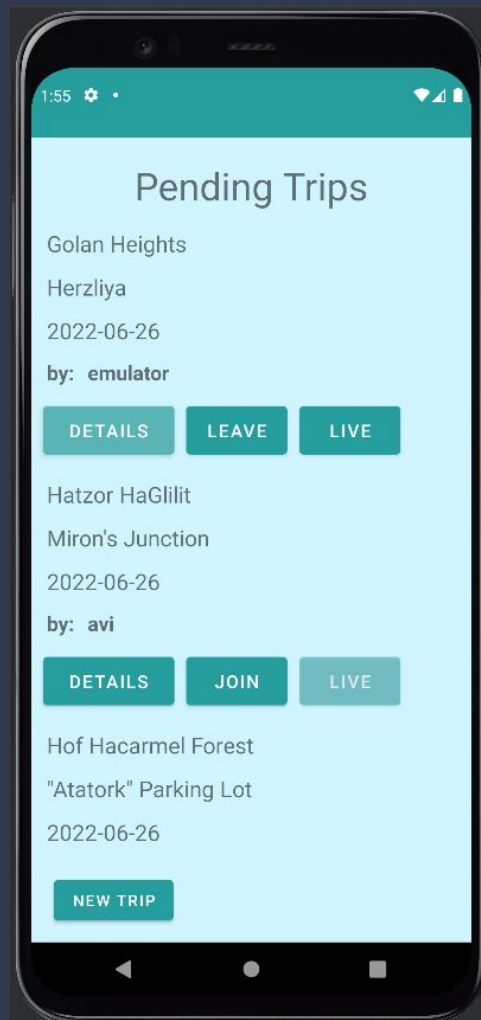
1:55

Pending Trips

Golan Heights

Herzliya

2022-06-26

by: emulator

DETAILS LEAVE LIVE

Hatzor HaGlilit

Miron's Junction

2022-06-26

by: avi

DETAILS JOIN LIVE

Hof Hacarmel Forest

"Atatork" Parking Lot

2022-06-26

NEW TRIP